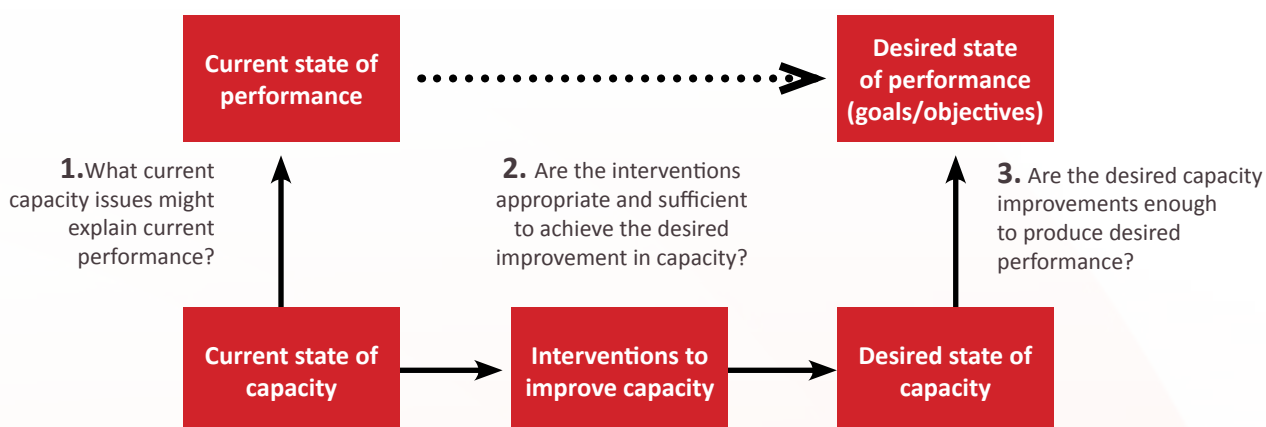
Current state of performance

Desired state of performance (goals/objectives)

1.What current capacity issues might explain current performance?

2. Are the interventions appropriate and sufficient to achieve the desired improvement in capacity?

3. Are the desired capacity improvements enough to produce desired performance?

Current state of capacity

Interventions to improve capacity

Desired state of capacity